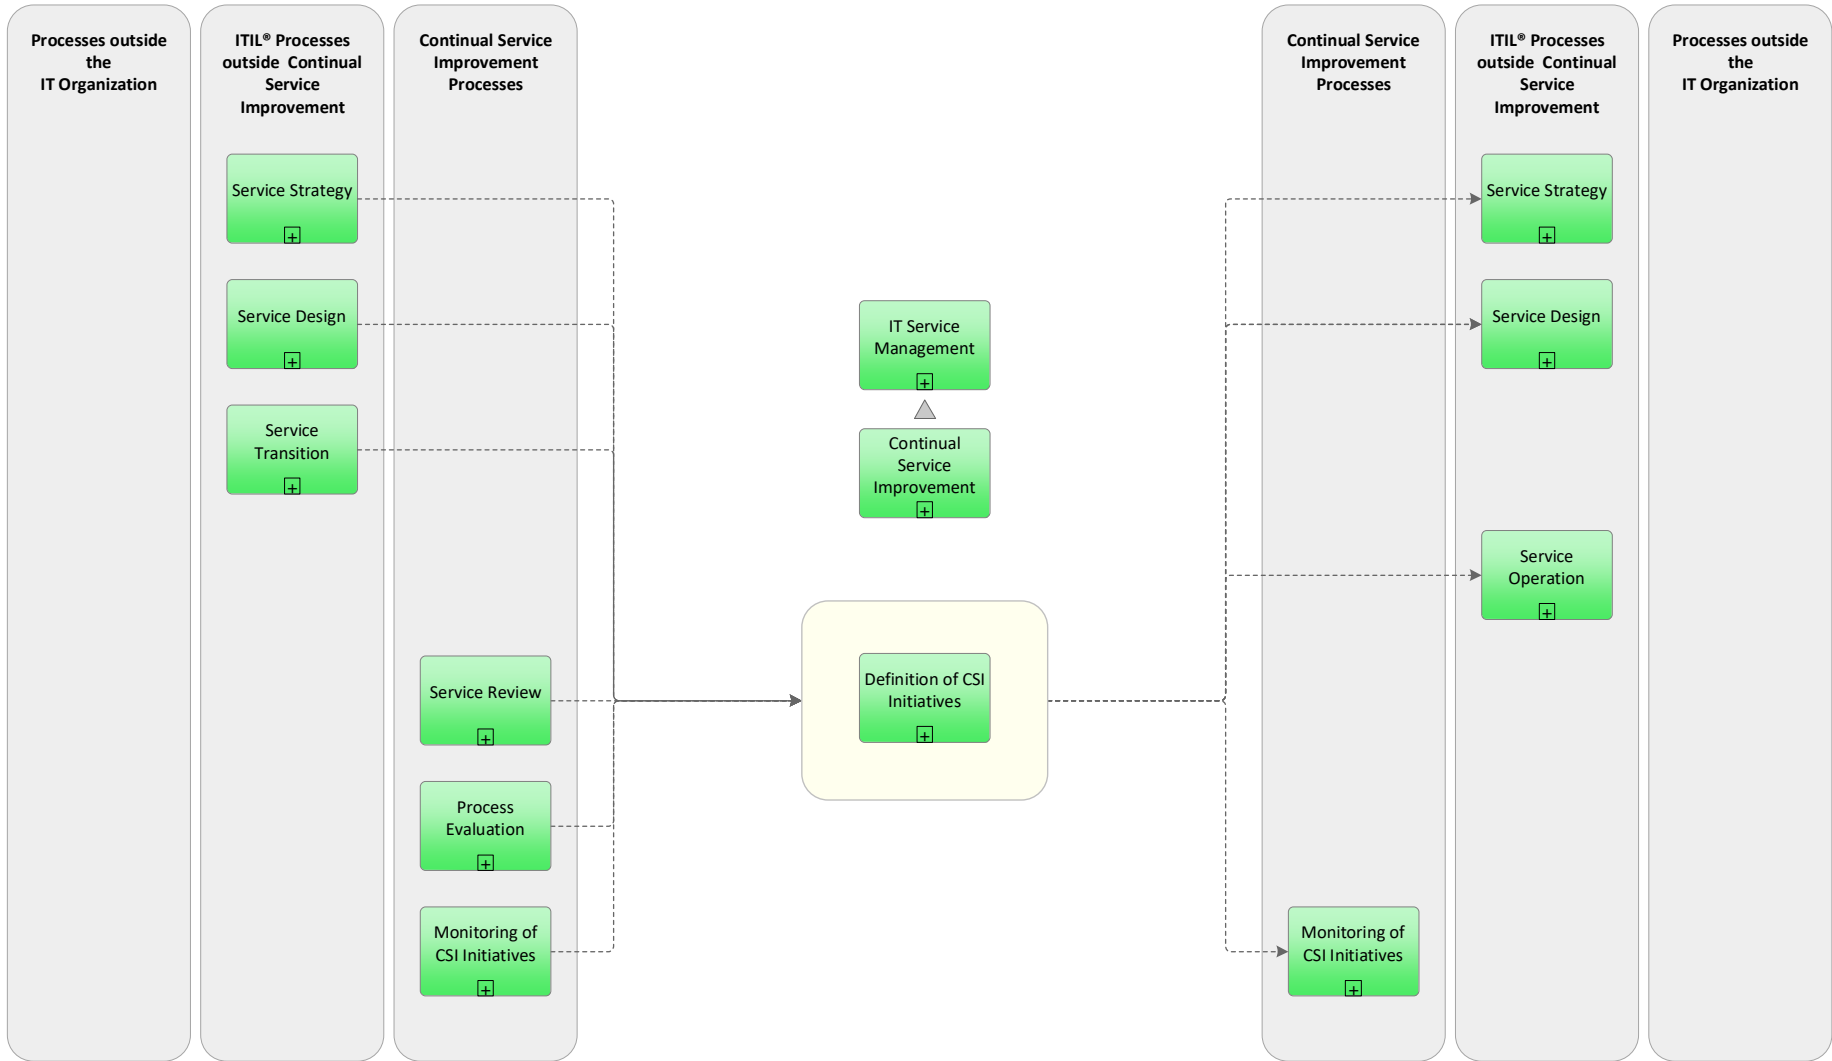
Processes outside the IT Organization

ITIL® Processes outside Continual Service Improvement

Service Strategy

Service Design

Service Transition

Continual Service Improvement Processes

Service Review

Process Evaluation

Monitoring of CSI Initiatives

IT Service Management

Continual Service Improvement

Definition of CSI Initiatives

Continual Service Improvement Processes

Monitoring of CSI Initiatives

ITIL® Processes outside Continual Service Improvement

Service Strategy

Service Design

Service Operation

Processes outside the IT Organization